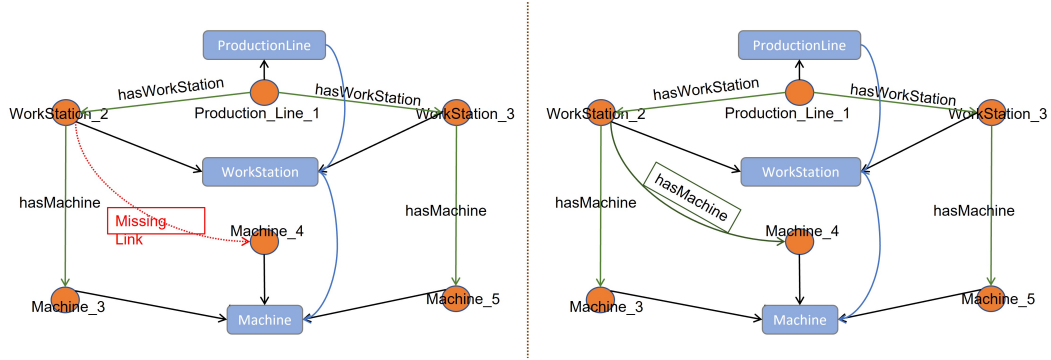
ProductionLine
hasWorkStation
hasWorkStation
WorkStation_2
Production_Line_1
WorkStation_3
WorkStation
hasMachine
Missing Link
hasMachine
Machine_4
Machine_3
Machine
Machine_5

ProductionLine
hasWorkStation
hasWorkStation
WorkStation_2
Production_Line_1
WorkStation_3
WorkStation
hasMachine
hasMachine
hasMachine
Machine_4
Machine_3
Machine
Machine_5